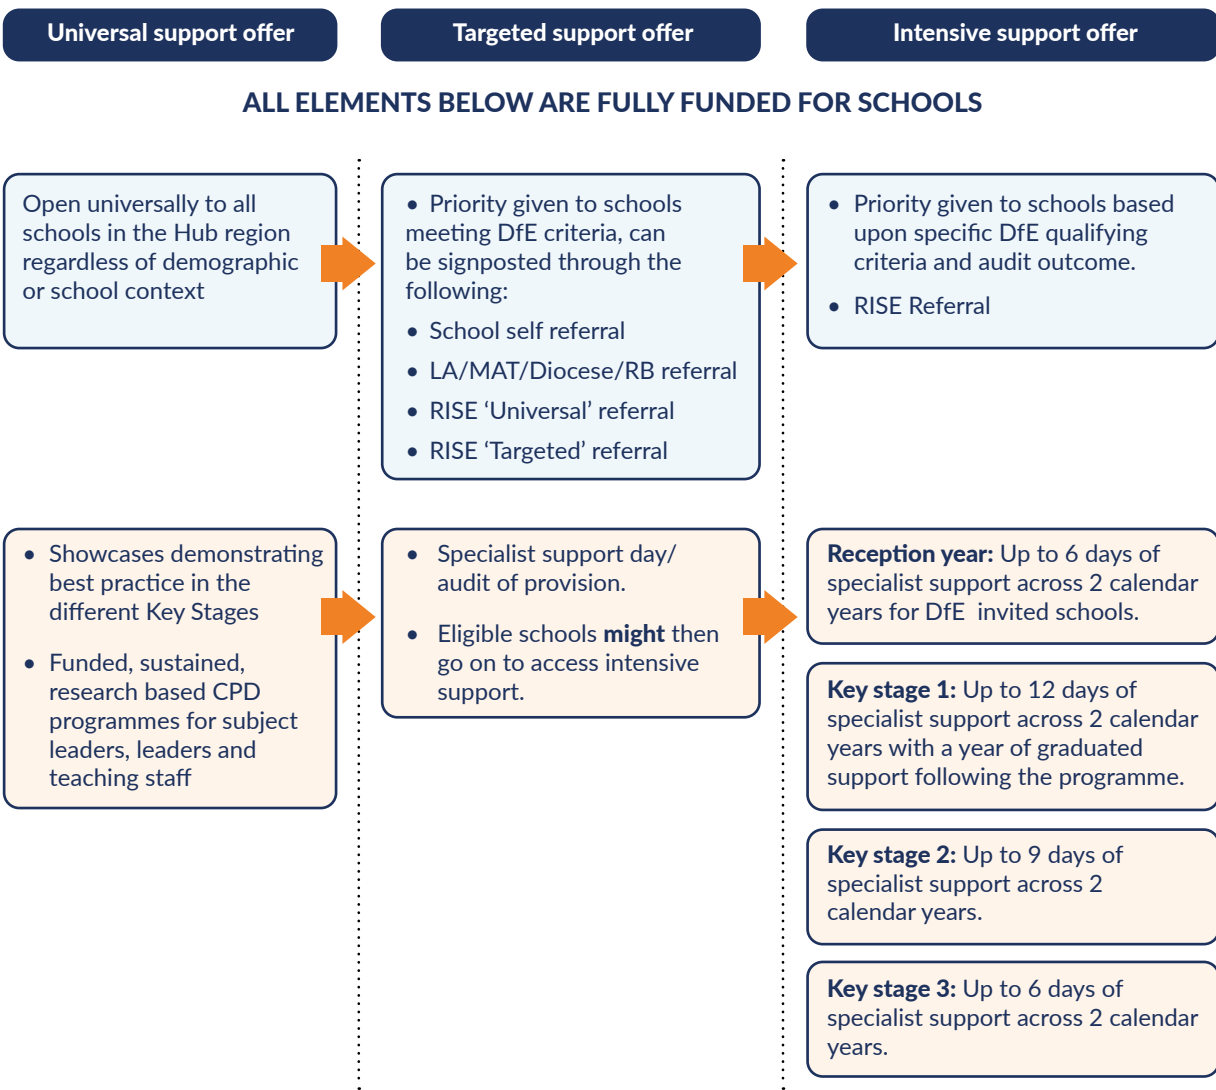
Universal support offer

Targeted support offer

Intensive support offer

ALL ELEMENTS BELOW ARE FULLY FUNDED FOR SCHOOLS

Open universally to all schools in the Hub region regardless of demographic or school context

• Priority given to schools meeting DfE criteria, can be signposted through the following:
• School self referral
• LA/MAT/Diocese/RB referral
• RISE 'Universal' referral
• RISE 'Targeted' referral

• Priority given to schools based upon specific DfE qualifying criteria and audit outcome.
• RISE Referral

• Showcases demonstrating best practice in the different Key Stages
• Funded, sustained, research based CPD programmes for subject leaders, leaders and teaching staff

• Specialist support day/ audit of provision.
• Eligible schools **might** then go on to access intensive support.

**Reception year:** Up to 6 days of specialist support across 2 calendar years for DfE invited schools.

**Key stage 1:** Up to 12 days of specialist support across 2 calendar years with a year of graduated support following the programme.

**Key stage 2:** Up to 9 days of specialist support across 2 calendar years.

**Key stage 3:** Up to 6 days of specialist support across 2 calendar years.